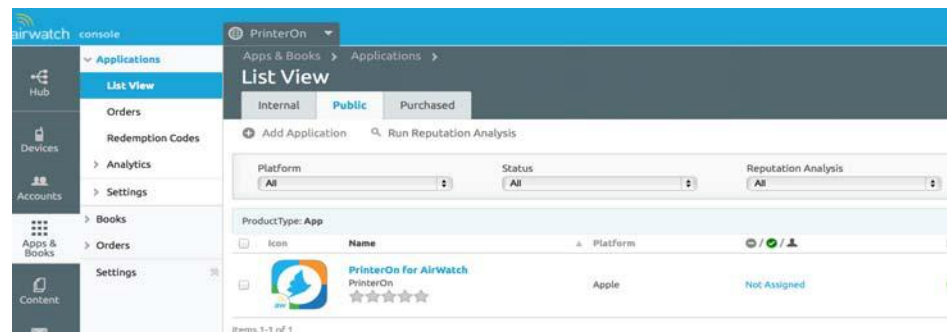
airwatch console

PrinterOn

Hub

Devices

Accounts

Apps & Books

Content

Applications

List View

Orders

Redemption Codes

> Analytics

> Settings

> Books

> Orders

Settings

Apps & Books > Applications >

List View

Internal | Public | Purchased

Add Application   Run Reputation Analysis

Platform
All

Status
All

Reputation Analysis
All

ProductType: App

| | Icon | Name | Platform | |
|---|---|---|---|---|
| | | PrinterOn for AirWatch PrinterOn | Apple | Not Assigned |

Items 1-1 of 1